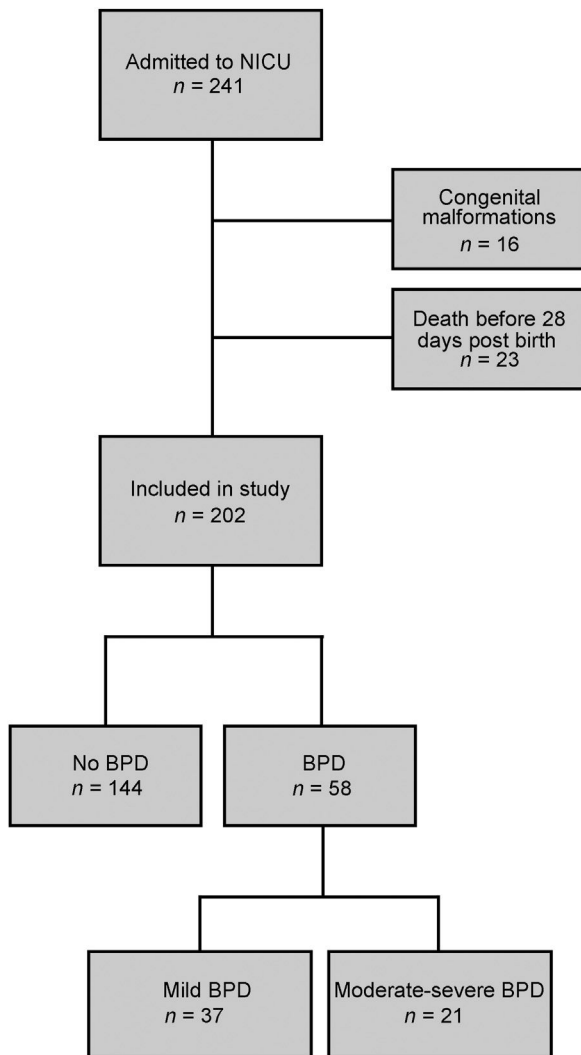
Admitted to NICU
$n$ = 241

Congenital malformations
$n$ = 16

Death before 28 days post birth
$n$ = 23

Included in study
$n$ = 202

No BPD
$n$ = 144

BPD
$n$ = 58

Mild BPD
$n$ = 37

Moderate-severe BPD
$n$ = 21